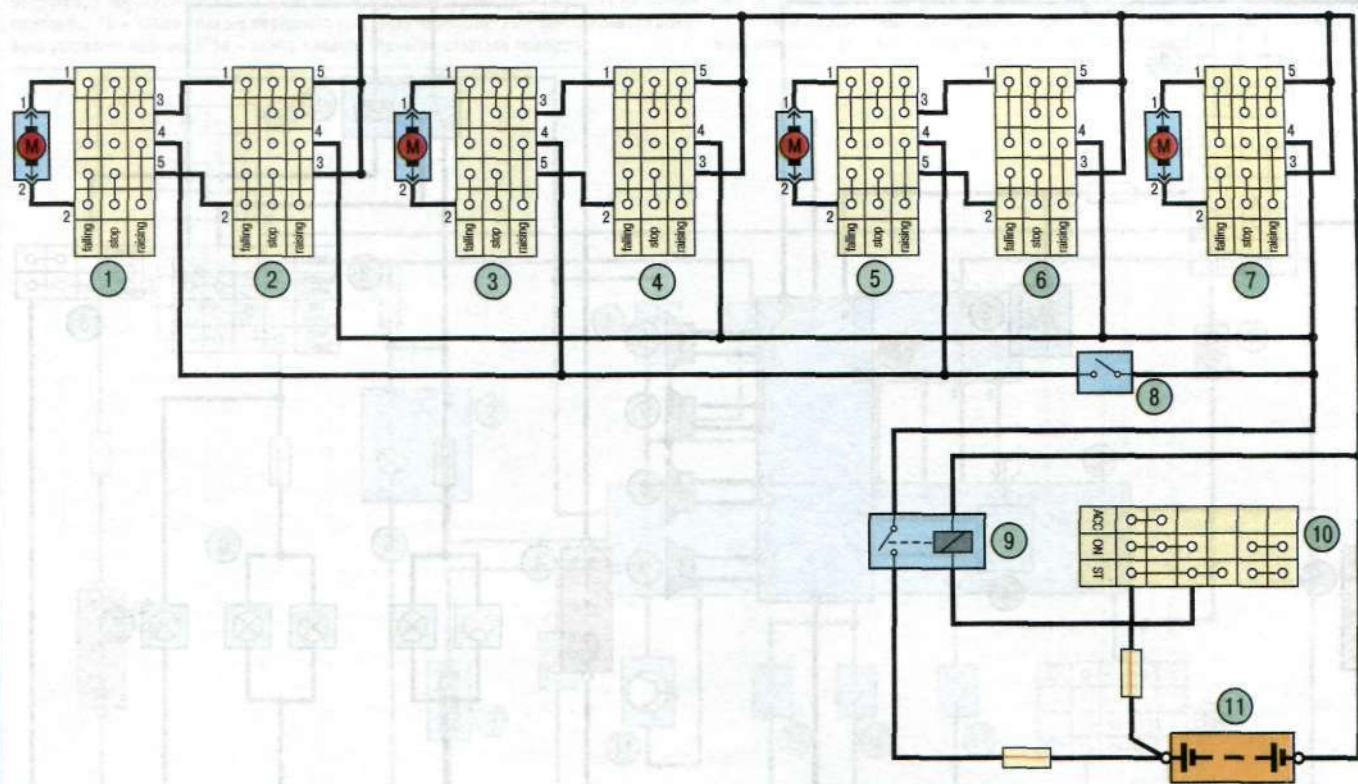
1
M
2
1
3
4
5
2
falling
stop
raising
1

1
5
4
3
2
falling
stop
raising
2

1
M
2
1
3
4
5
2
falling
stop
raising
3

1
5
4
3
2
falling
stop
raising
4

1
M
2
1
3
4
5
2
falling
stop
raising
5

1
5
4
3
2
falling
stop
raising
6

1
M
2
1
5
4
3
2
falling
stop
raising
7

8

9

ACC
ON
ST
10

11